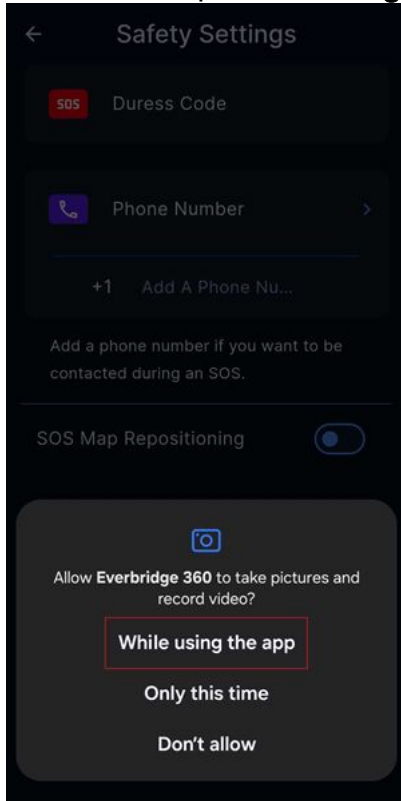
Safety Settings

SOS Duress Code

Phone Number

+1 Add A Phone Nu...

Add a phone number if you want to be contacted during an SOS.

SOS Map Repositioning

Allow **Everbridge 360** to take pictures and record video?

While using the app

Only this time

Don't allow